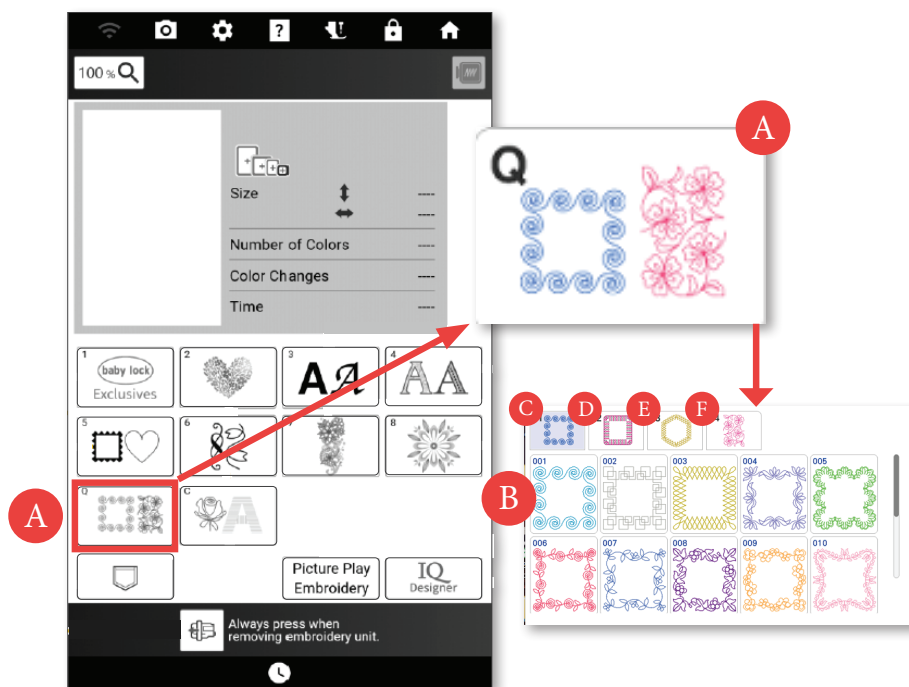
100 %

Size
----
----

Number of Colors ----

Color Changes ----

Time ----

1 baby lock Exclusives

2

3 AA

4 AA

5

6

7

8

Q

C A

Picture Play Embroidery

IQ Designer

Always press when removing embroidery unit.

A

Q

C D E F

B

001 002 003 004 005

006 007 008 009 010

A